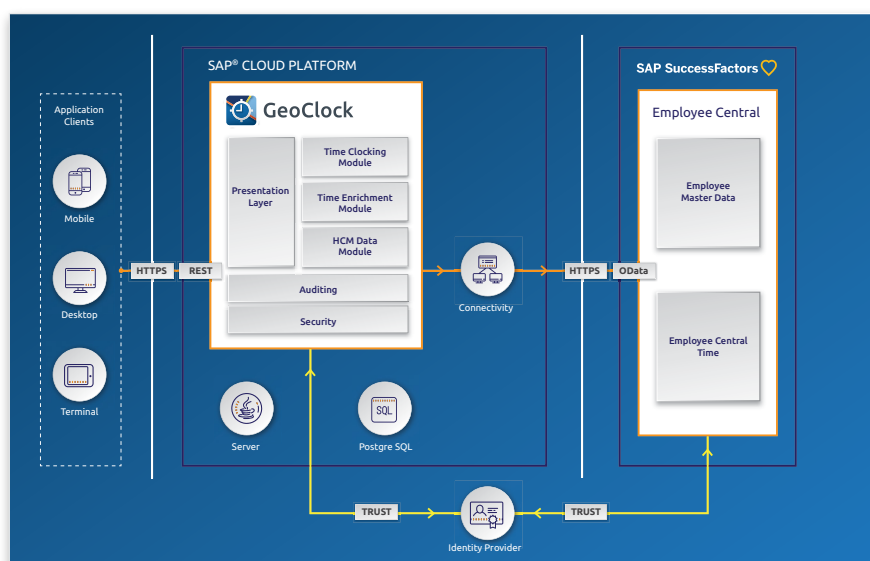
Application Clients

Mobile

Desktop

Terminal

HTTPS

REST

SAP® CLOUD PLATFORM

GeoClock

Presentation Layer

Time Clocking Module

Time Enrichment Module

HCM Data Module

Auditing

Security

Connectivity

Server

Postgre SQL

SQL

HTTPS

OData

SAP SuccessFactors

Employee Central

Employee Master Data

Employee Central Time

TRUST

Identity Provider

TRUST